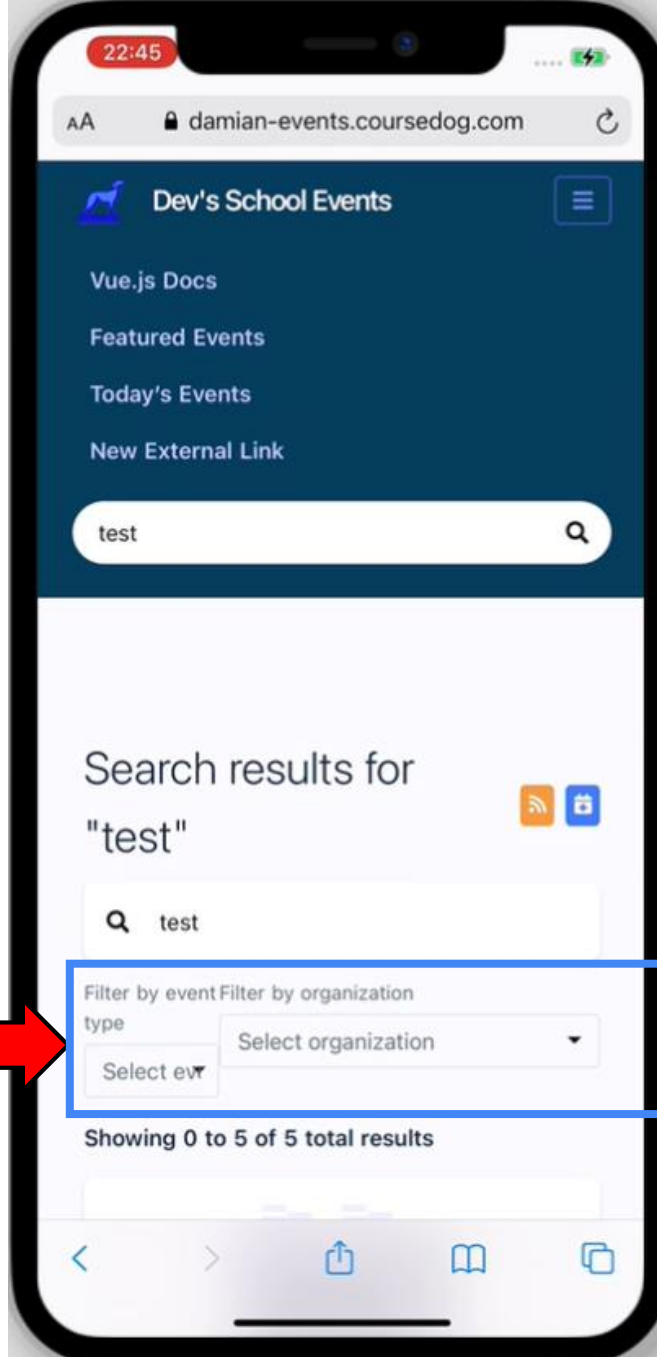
22:45

AA damian-events.coursedog.com

Dev's School Events

Vue.js Docs

Featured Events

Today's Events

New External Link

test

Search results for "test"

test

Filter by event type

Select ev

Filter by organization

Select organization

Showing 0 to 5 of 5 total results